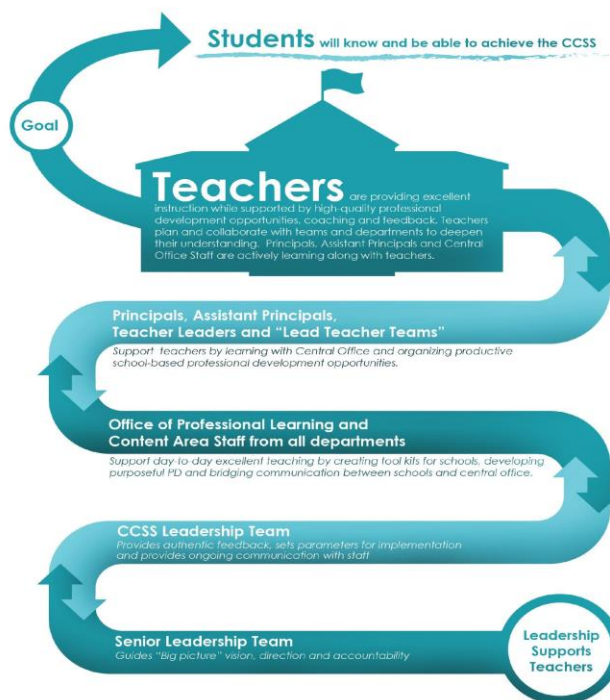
Students will know and be able to achieve the CCSS

Goal

Teachers are providing excellent instruction while supported by high-quality professional development opportunities, coaching and feedback. Teachers plan and collaborate with teams and departments to deepen their understanding. Principals, Assistant Principals and Central Office Staff are actively learning along with teachers.

Principals, Assistant Principals, Teacher Leaders and "Lead Teacher Teams"

Support teachers by learning with Central Office and organizing productive school-based professional development opportunities.

Office of Professional Learning and Content Area Staff from all departments

Support day-to-day excellent teaching by creating tool kits for schools, developing purposeful PD and bridging communication between schools and central office.

CCSS Leadership Team

Provides authentic feedback, sets parameters for implementation and provides ongoing communication with staff

Senior Leadership Team

Guides "Big picture" vision, direction and accountability

Leadership Supports Teachers